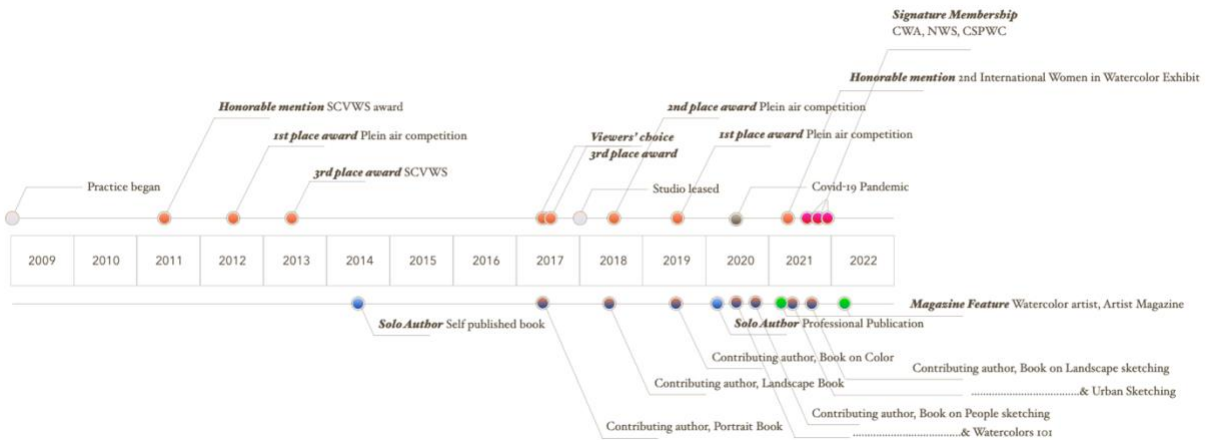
**Signature Membership** CWA, NWS, CSPWC

**Honorable mention** 2nd International Women in Watercolor Exhibit

**Honorable mention** SCVWS award

**2nd place award** Plein air competition

**1st place award** Plein air competition

**Viewers' choice**

**3rd place award**

**1st place award** Plein air competition

**3rd place award** SCVWS

Practice began

Studio leased

Covid-19 Pandemic

| 2009 | 2010 | 2011 | 2012 | 2013 | 2014 | 2015 | 2016 | 2017 | 2018 | 2019 | 2020 | 2021 | 2022 |
|---|---|---|---|---|---|---|---|---|---|---|---|---|---|

**Magazine Feature** Watercolor artist, Artist Magazine

**Solo Author** Self published book

**Solo Author** Professional Publication

Contributing author, Book on Color

Contributing author, Book on Landscape sketching

.....................................& Urban Sketching

Contributing author, Landscape Book

Contributing author, Book on People sketching

Contributing author, Portrait Book

.....................................& Watercolors 101